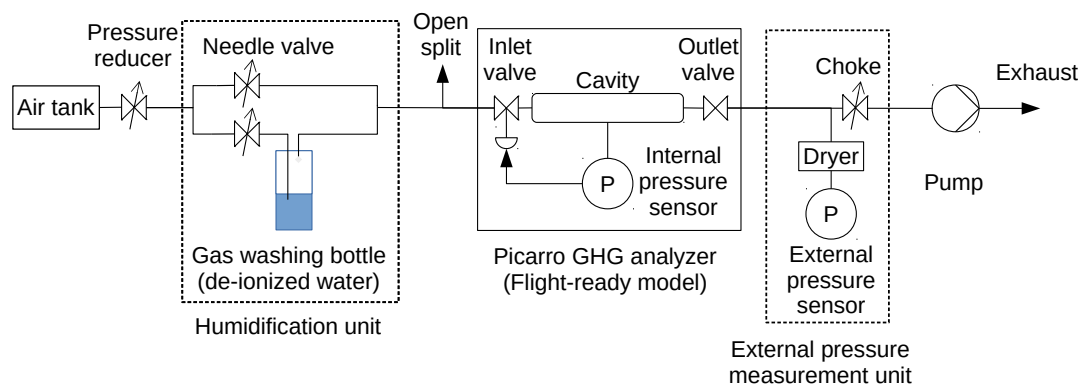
Pressure reducer

Air tank

Needle valve

Gas washing bottle (de-ionized water)

Humidification unit

Open split

Inlet valve

Cavity

Outlet valve

P

Internal pressure sensor

Picarro GHG analyzer (Flight-ready model)

Choke

Dryer

P

External pressure sensor

External pressure measurement unit

Pump

Exhaust